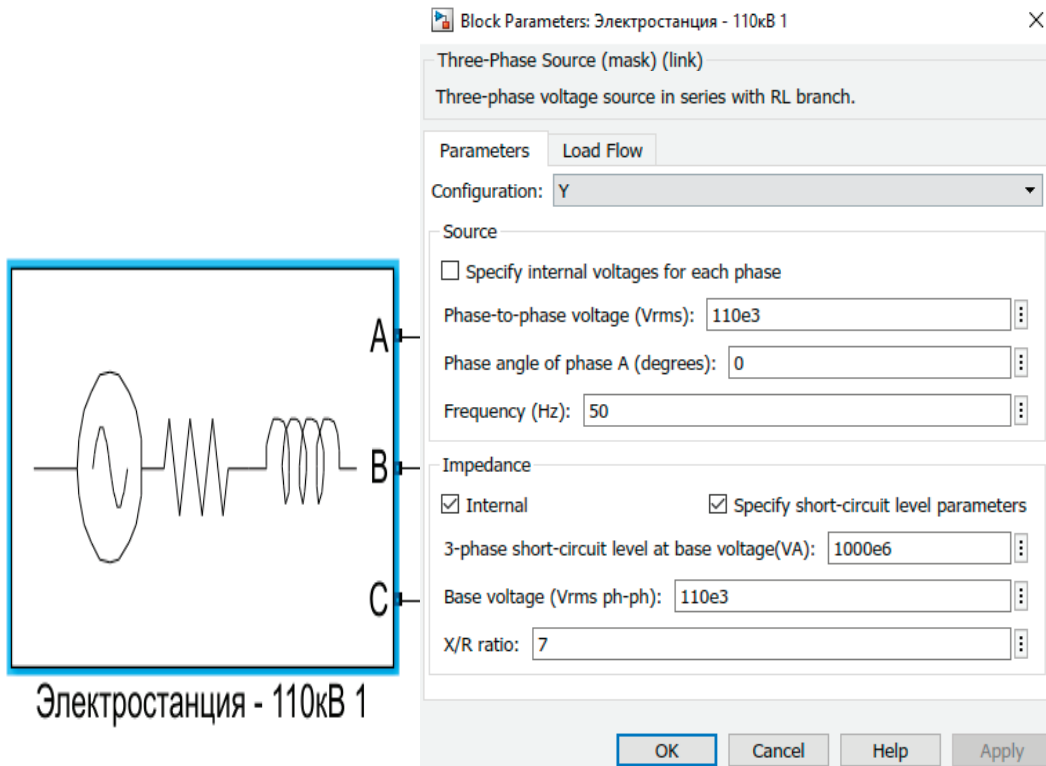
Block Parameters: Электростанция - 110кВ 1

Three-Phase Source (mask) (link)

Three-phase voltage source in series with RL branch.

Parameters | Load Flow

Configuration: Y

Source

Specify internal voltages for each phase

Phase-to-phase voltage (Vrms): 110e3

Phase angle of phase A (degrees): 0

Frequency (Hz): 50

Impedance

Internal

Specify short-circuit level parameters

3-phase short-circuit level at base voltage(VA): 1000e6

Base voltage (Vrms ph-ph): 110e3

X/R ratio: 7

OK | Cancel | Help | Apply

A

B

C

Электростанция - 110кВ 1